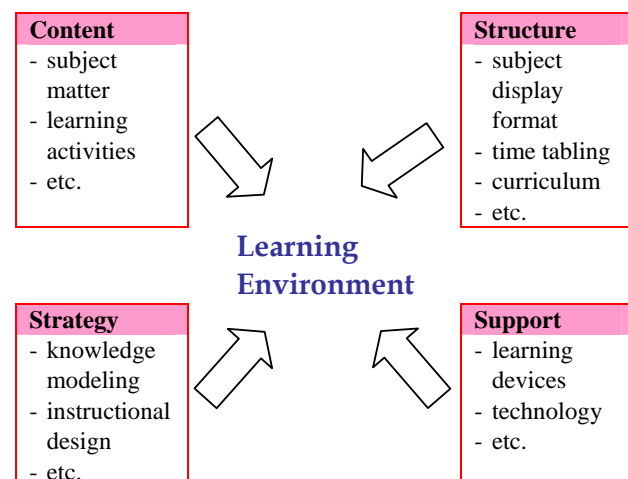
Content
- subject matter
- learning activities
- etc.

Structure
- subject display format
- time tabling
- curriculum
- etc.

Learning Environment

Strategy
- knowledge modeling
- instructional design
- etc.

Support
- learning devices
- technology
- etc.